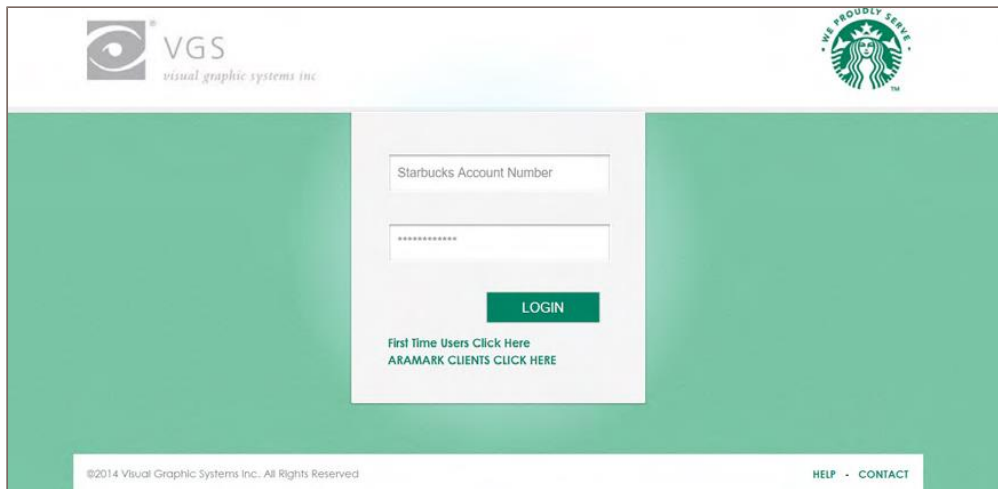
® VGS
visual graphic systems inc

WE PROUDLY SERVE
TM

Starbucks Account Number

•••••••••••••

LOGIN

First Time Users Click Here
ARAMARK CLIENTS CLICK HERE

©2014 Visual Graphic Systems Inc. All Rights Reserved

HELP - CONTACT